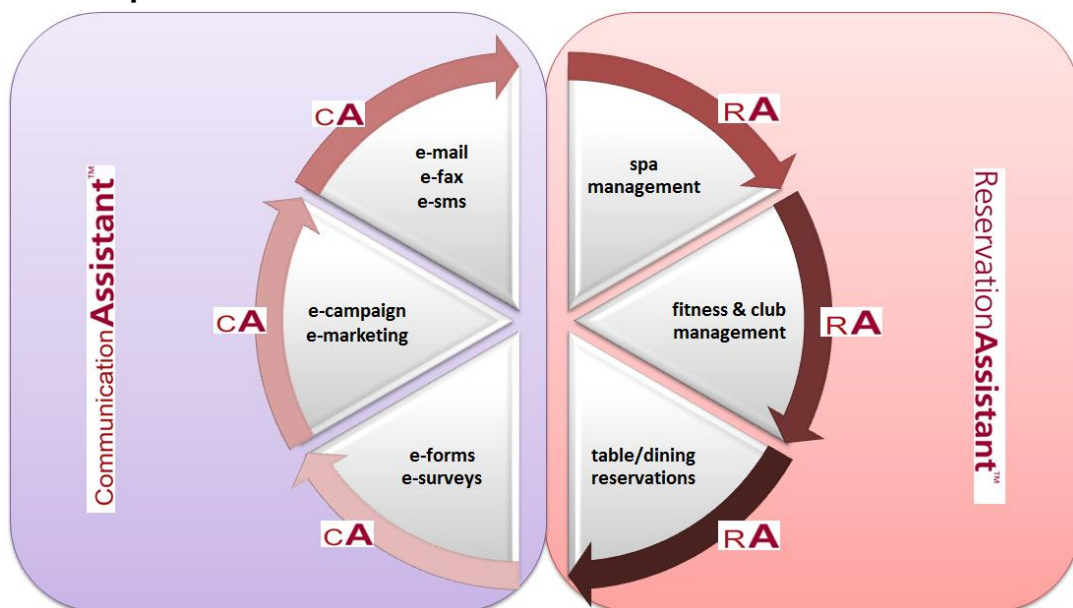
CommunicationAssistant™

CA

e-mail
e-fax
e-sms

CA

e-campaign
e-marketing

CA

e-forms
e-surveys

RA

spa
management

RA

fitness & club
management

RA

table/dining
reservations

ReservationAssistant™